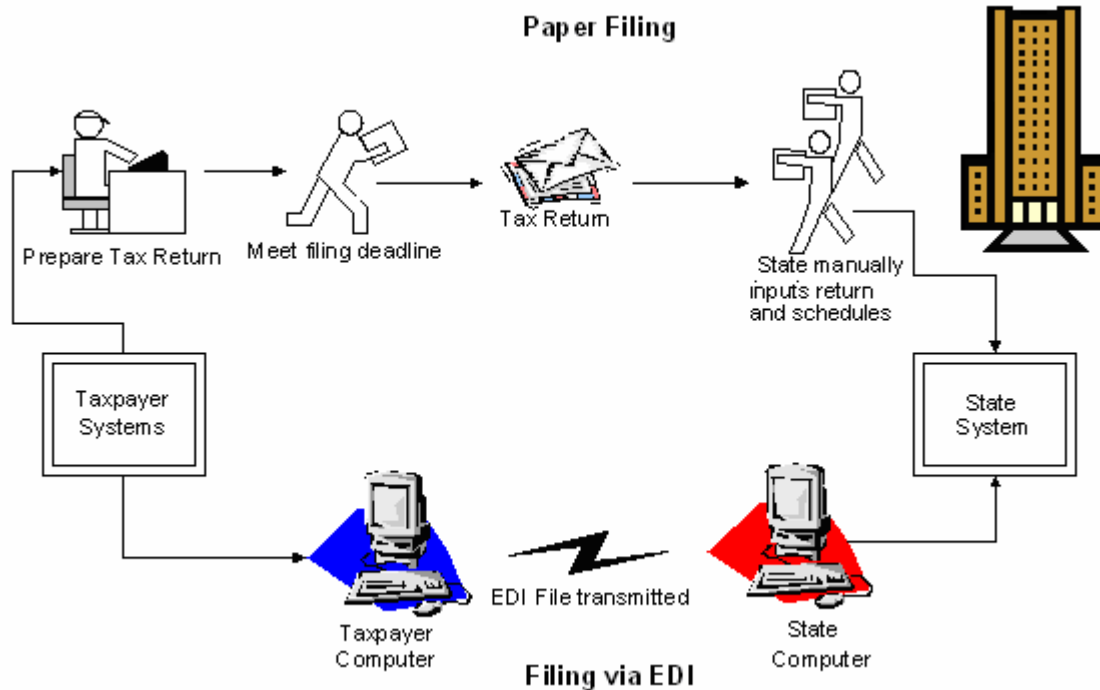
Paper Filing

Prepare Tax Return

Meet filing deadline

Tax Return

State manually inputs return and schedules

Taxpayer Systems

State System

Taxpayer Computer

EDI File transmitted

State Computer

Filing via EDI